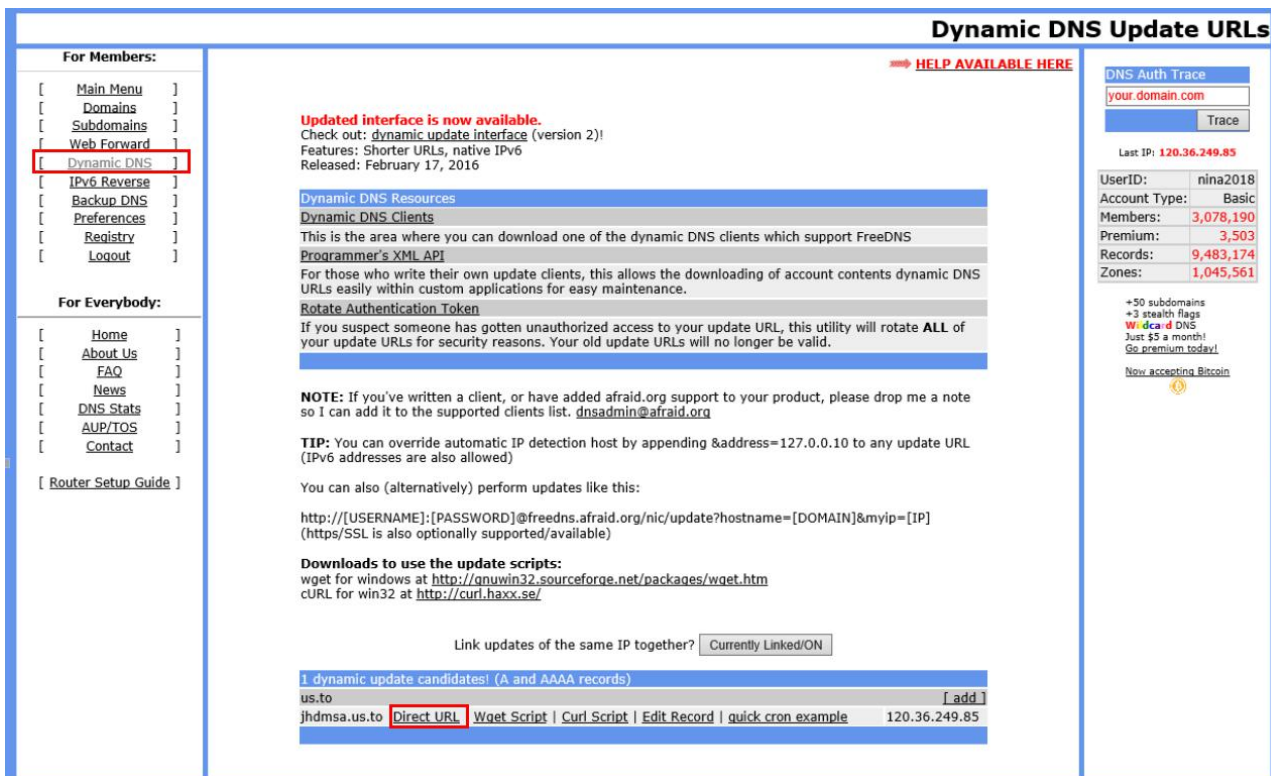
Dynamic DNS Update URLs

For Members:

[ Main Menu ]
[ Domains ]
[ Subdomains ]
[ Web Forward ]
[ Dynamic DNS ]
[ IPv6 Reverse ]
[ Backup DNS ]
[ Preferences ]
[ Registry ]
[ Logout ]

For Everybody:

[ Home ]
[ About Us ]
[ FAQ ]
[ News ]
[ DNS Stats ]
[ AUP/TOS ]
[ Contact ]

[ Router Setup Guide ]

HELP AVAILABLE HERE

Updated interface is now available.
Check out: dynamic update interface (version 2)!
Features: Shorter URLs, native IPv6
Released: February 17, 2016

Dynamic DNS Resources
Dynamic DNS Clients
This is the area where you can download one of the dynamic DNS clients which support FreeDNS
Programmer's XML API
For those who write their own update clients, this allows the downloading of account contents dynamic DNS URLs easily within custom applications for easy maintenance.
Rotate Authentication Token
If you suspect someone has gotten unauthorized access to your update URL, this utility will rotate ALL of your update URLs for security reasons. Your old update URLs will no longer be valid.

NOTE: If you've written a client, or have added afraid.org support to your product, please drop me a note so I can add it to the supported clients list. dnsadmin@afraid.org

TIP: You can override automatic IP detection host by appending &address=127.0.0.10 to any update URL (IPv6 addresses are also allowed)

You can also (alternatively) perform updates like this:

http://[USERNAME]:[PASSWORD]@freedns.afraid.org/nic/update?hostname=[DOMAIN]&myip=[IP]
(https/SSL is also optionally supported/available)

Downloads to use the update scripts:
wget for windows at http://gnuwin32.sourceforge.net/packages/wget.htm
cURL for win32 at http://curl.haxx.se/

Link updates of the same IP together? Currently Linked/ON

1 dynamic update candidates! (A and AAAA records)
us.to [ add ]
jhdmsa.us.to Direct URL | Wget Script | Curl Script | Edit Record | quick cron example 120.36.249.85

DNS Auth Trace
your.domain.com
Trace

Last IP: 120.36.249.85

| UserID: | nina2018 |
|---|---|
| Account Type: | Basic |
| Members: | 3,078,190 |
| Premium: | 3,503 |
| Records: | 9,483,174 |
| Zones: | 1,045,561 |

+50 subdomains
+3 stealth flags
Wildcard DNS
Just $5 a month!
Go premium today!

Now accepting Bitcoin